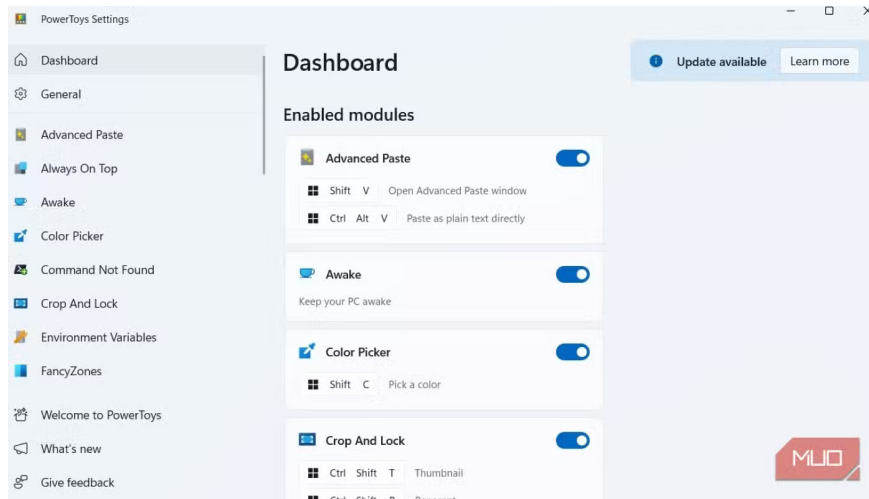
PowerToys Settings

Dashboard
General
Advanced Paste
Always On Top
Awake
Color Picker
Command Not Found
Crop And Lock
Environment Variables
FancyZones
Welcome to PowerToys
What's new
Give feedback

Dashboard

Update available
Learn more

Enabled modules

Advanced Paste
Shift V Open Advanced Paste window
Ctrl Alt V Paste as plain text directly

Awake
Keep your PC awake

Color Picker
Shift C Pick a color

Crop And Lock
Ctrl Shift T Thumbnail
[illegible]

MUO